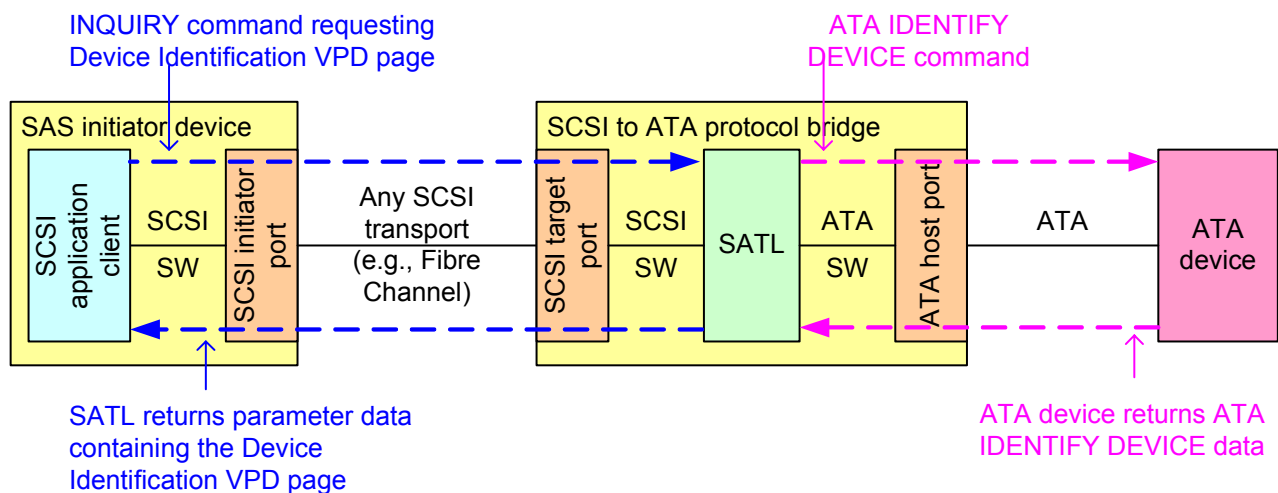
INQUIRY command requesting Device Identification VPD page

ATA IDENTIFY DEVICE command

SAS initiator device

SCSI application client

SCSI

SW

SCSI initiator port

Any SCSI transport (e.g., Fibre Channel)

SCSI to ATA protocol bridge

SCSI target port

SCSI

SW

SATL

ATA

SW

ATA host port

ATA

ATA device

SATL returns parameter data containing the Device Identification VPD page

ATA device returns ATA IDENTIFY DEVICE data